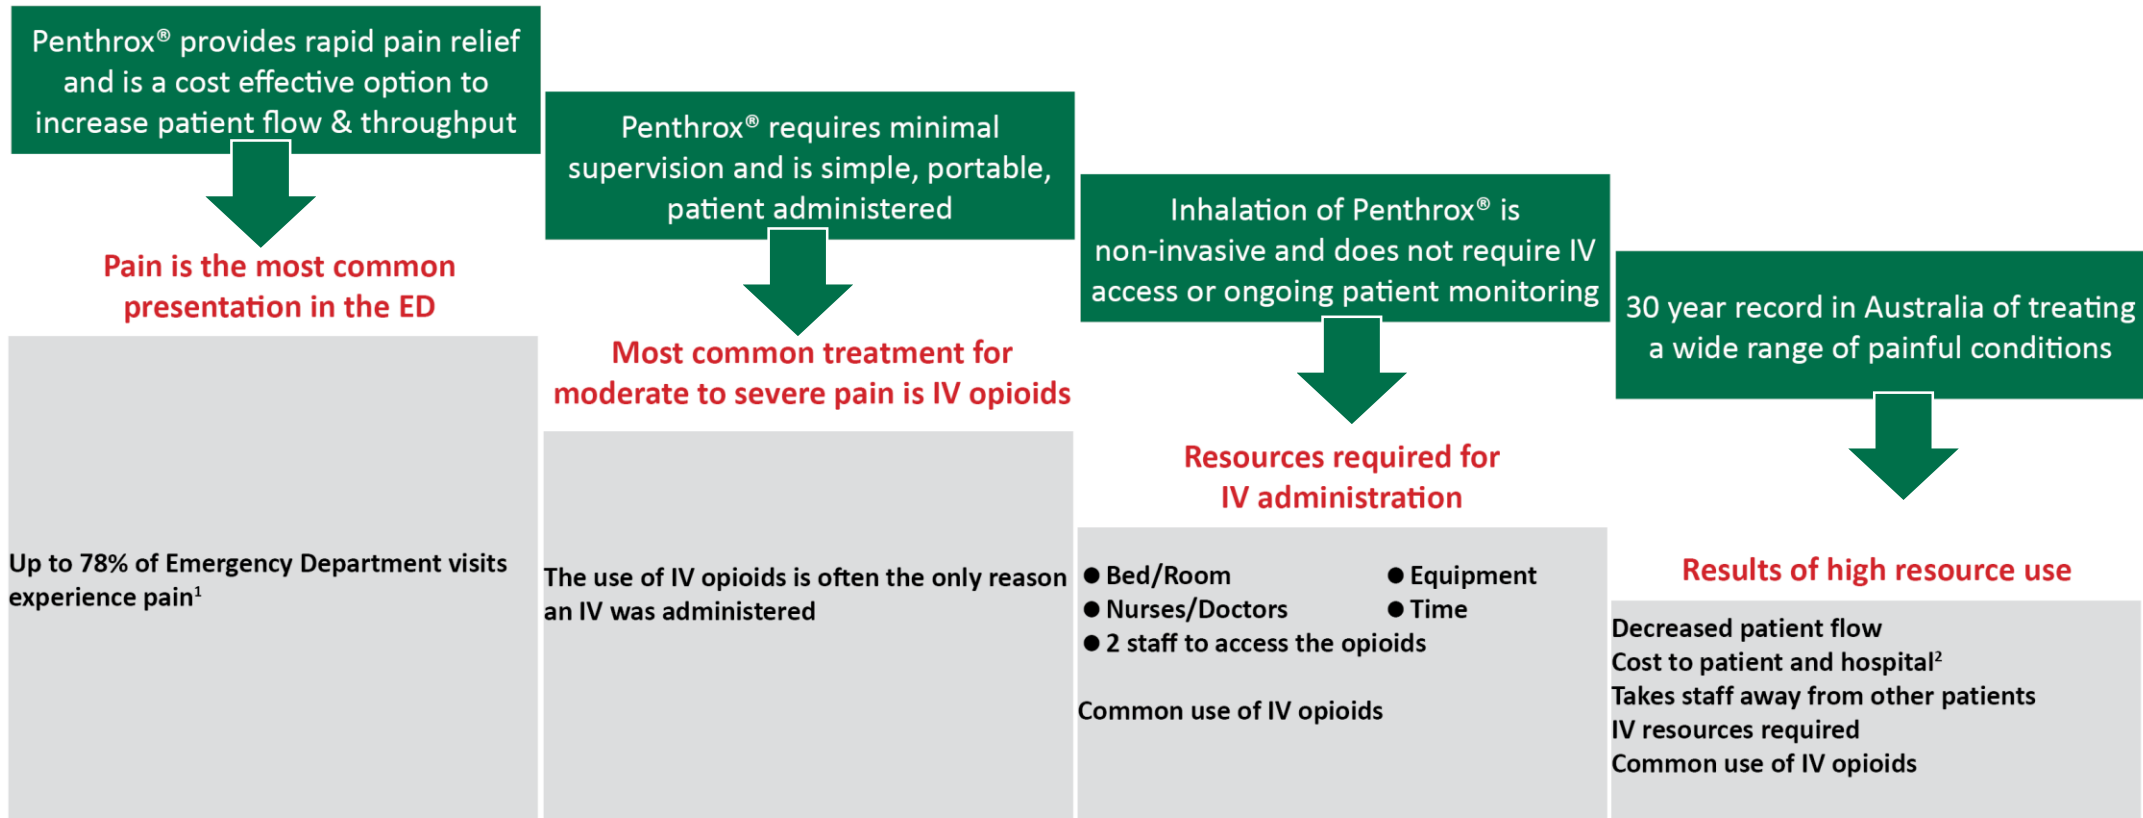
Penthrox® provides rapid pain relief and is a cost effective option to increase patient flow & throughput

Pain is the most common presentation in the ED

Up to 78% of Emergency Department visits experience pain$^1$

Penthrox® requires minimal supervision and is simple, portable, patient administered

Most common treatment for moderate to severe pain is IV opioids

The use of IV opioids is often the only reason an IV was administered

Inhalation of Penthrox® is non-invasive and does not require IV access or ongoing patient monitoring

Resources required for IV administration

● Bed/Room
● Nurses/Doctors
● 2 staff to access the opioids
● Equipment
● Time

Common use of IV opioids

30 year record in Australia of treating a wide range of painful conditions

Results of high resource use

Decreased patient flow
Cost to patient and hospital$^2$
Takes staff away from other patients
IV resources required
Common use of IV opioids